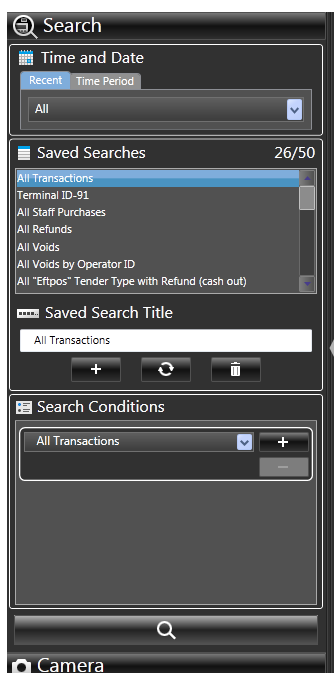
Search

Time and Date

Recent
Time Period

All

Saved Searches
26/50

All Transactions
Terminal ID-91
All Staff Purchases
All Refunds
All Voids
All Voids by Operator ID
All "Eftpos" Tender Type with Refund (cash out)

Saved Search Title

All Transactions

+

Search Conditions

All Transactions

+

—

Camera